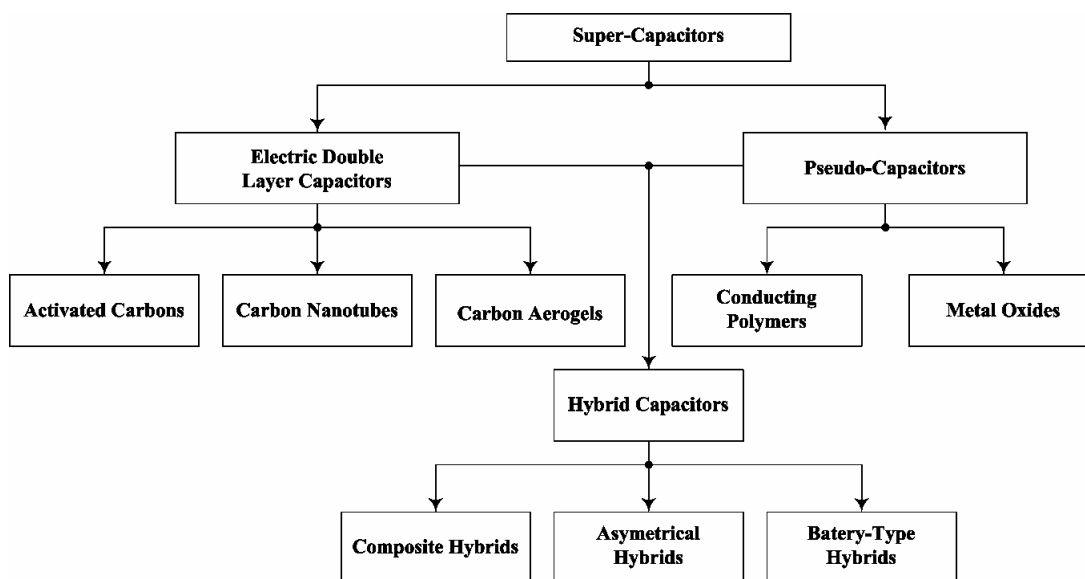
Super-Capacitors

Electric Double Layer Capacitors

Pseudo-Capacitors

Activated Carbons

Carbon Nanotubes

Carbon Aerogels

Conducting Polymers

Metal Oxides

Hybrid Capacitors

Composite Hybrids

Asymetrical Hybrids

Batery-Type Hybrids